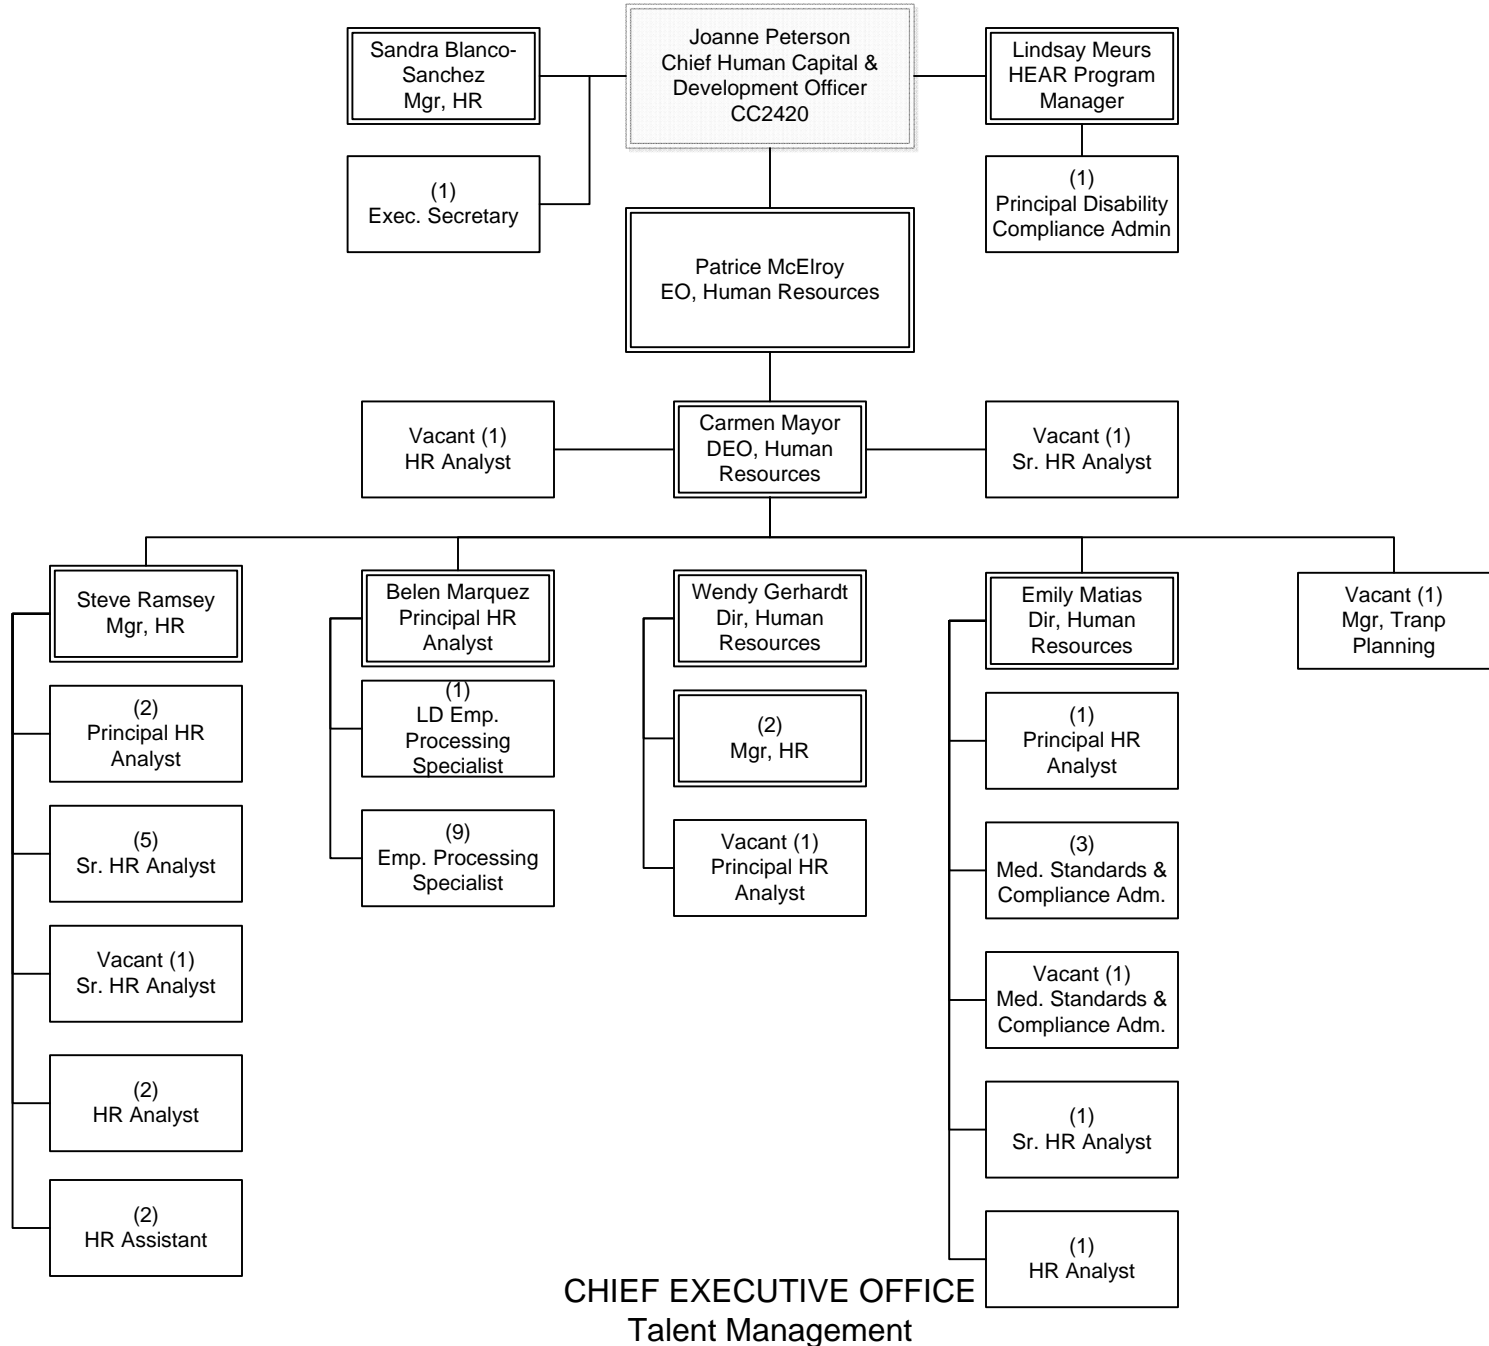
Sandra Blanco-Sanchez
Mgr, HR

Joanne Peterson
Chief Human Capital & Development Officer
CC2420

Lindsay Meurs
HEAR Program Manager

(1)
Exec. Secretary

(1)
Principal Disability Compliance Admin

Patrice McElroy
EO, Human Resources

Vacant (1)
HR Analyst

Carmen Mayor
DEO, Human Resources

Vacant (1)
Sr. HR Analyst

Steve Ramsey
Mgr, HR

(2)
Principal HR Analyst

(5)
Sr. HR Analyst

Vacant (1)
Sr. HR Analyst

(2)
HR Analyst

(2)
HR Assistant

Belen Marquez
Principal HR Analyst

(1)
LD Emp. Processing Specialist

(9)
Emp. Processing Specialist

Wendy Gerhardt
Dir, Human Resources

(2)
Mgr, HR

Vacant (1)
Principal HR Analyst

Emily Matias
Dir, Human Resources

(1)
Principal HR Analyst

(3)
Med. Standards & Compliance Adm.

Vacant (1)
Med. Standards & Compliance Adm.

(1)
Sr. HR Analyst

(1)
HR Analyst

Vacant (1)
Mgr, Tranp Planning

CHIEF EXECUTIVE OFFICE
Talent Management